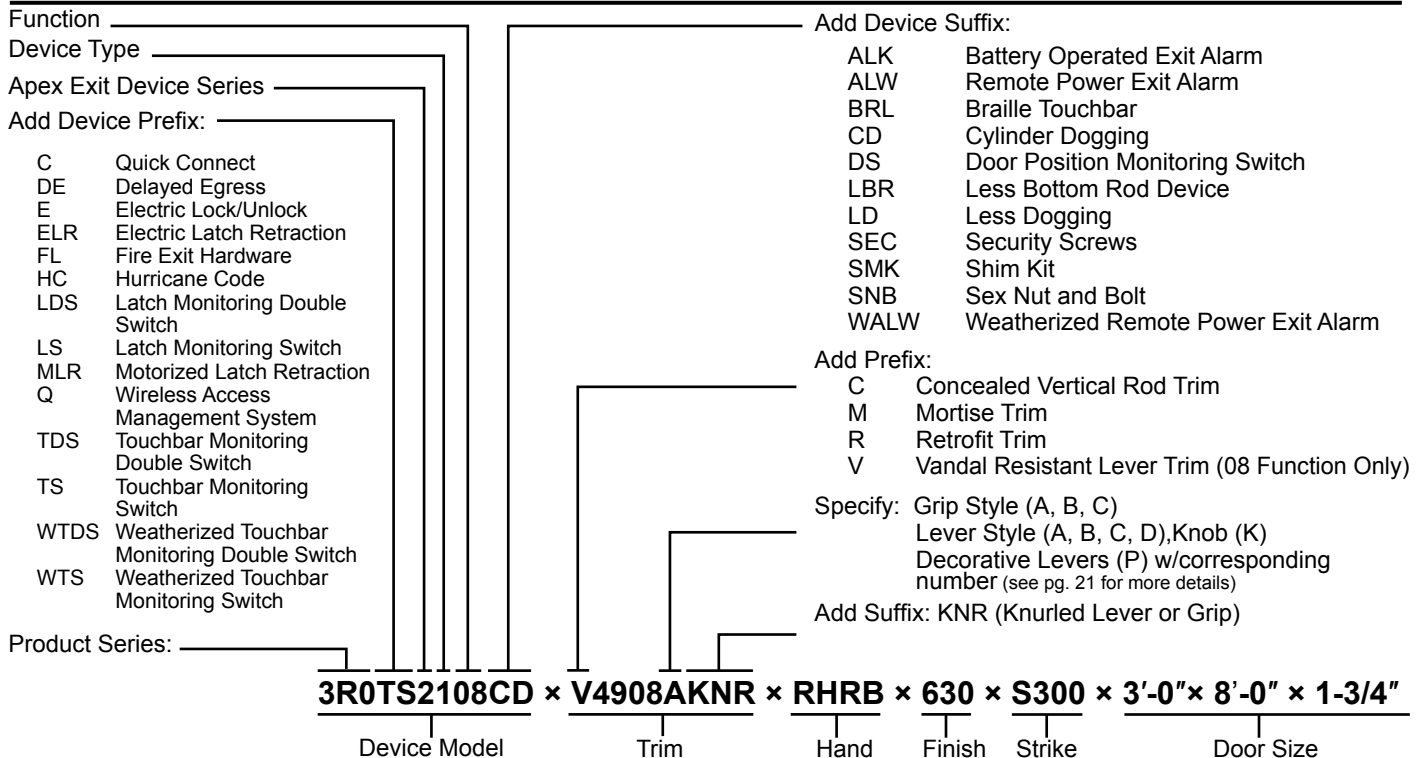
Function
Device Type
Apex Exit Device Series
Add Device Prefix:

C Quick Connect
DE Delayed Egress
E Electric Lock/Unlock
ELR Electric Latch Retraction
FL Fire Exit Hardware
HC Hurricane Code
LDS Latch Monitoring Double Switch
LS Latch Monitoring Switch
MLR Motorized Latch Retraction
Q Wireless Access Management System
TDS Touchbar Monitoring Double Switch
TS Touchbar Monitoring Switch
WTDS Weatherized Touchbar Monitoring Double Switch
WTS Weatherized Touchbar Monitoring Switch

Product Series:

Add Device Suffix:
ALK Battery Operated Exit Alarm
ALW Remote Power Exit Alarm
BRL Braille Touchbar
CD Cylinder Dogging
DS Door Position Monitoring Switch
LBR Less Bottom Rod Device
LD Less Dogging
SEC Security Screws
SMK Shim Kit
SNB Sex Nut and Bolt
WALW Weatherized Remote Power Exit Alarm

Add Prefix:
C Concealed Vertical Rod Trim
M Mortise Trim
R Retrofit Trim
V Vandal Resistant Lever Trim (08 Function Only)

Specify: Grip Style (A, B, C)
Lever Style (A, B, C, D),Knob (K)
Decorative Levers (P) w/corresponding number (see pg. 21 for more details)

Add Suffix: KNR (Knurled Lever or Grip)

3R0TS2108CD × V4908AKNR × RHRB × 630 × S300 × 3′-0″× 8′-0″ × 1-3/4″

Device Model Trim Hand Finish Strike Door Size